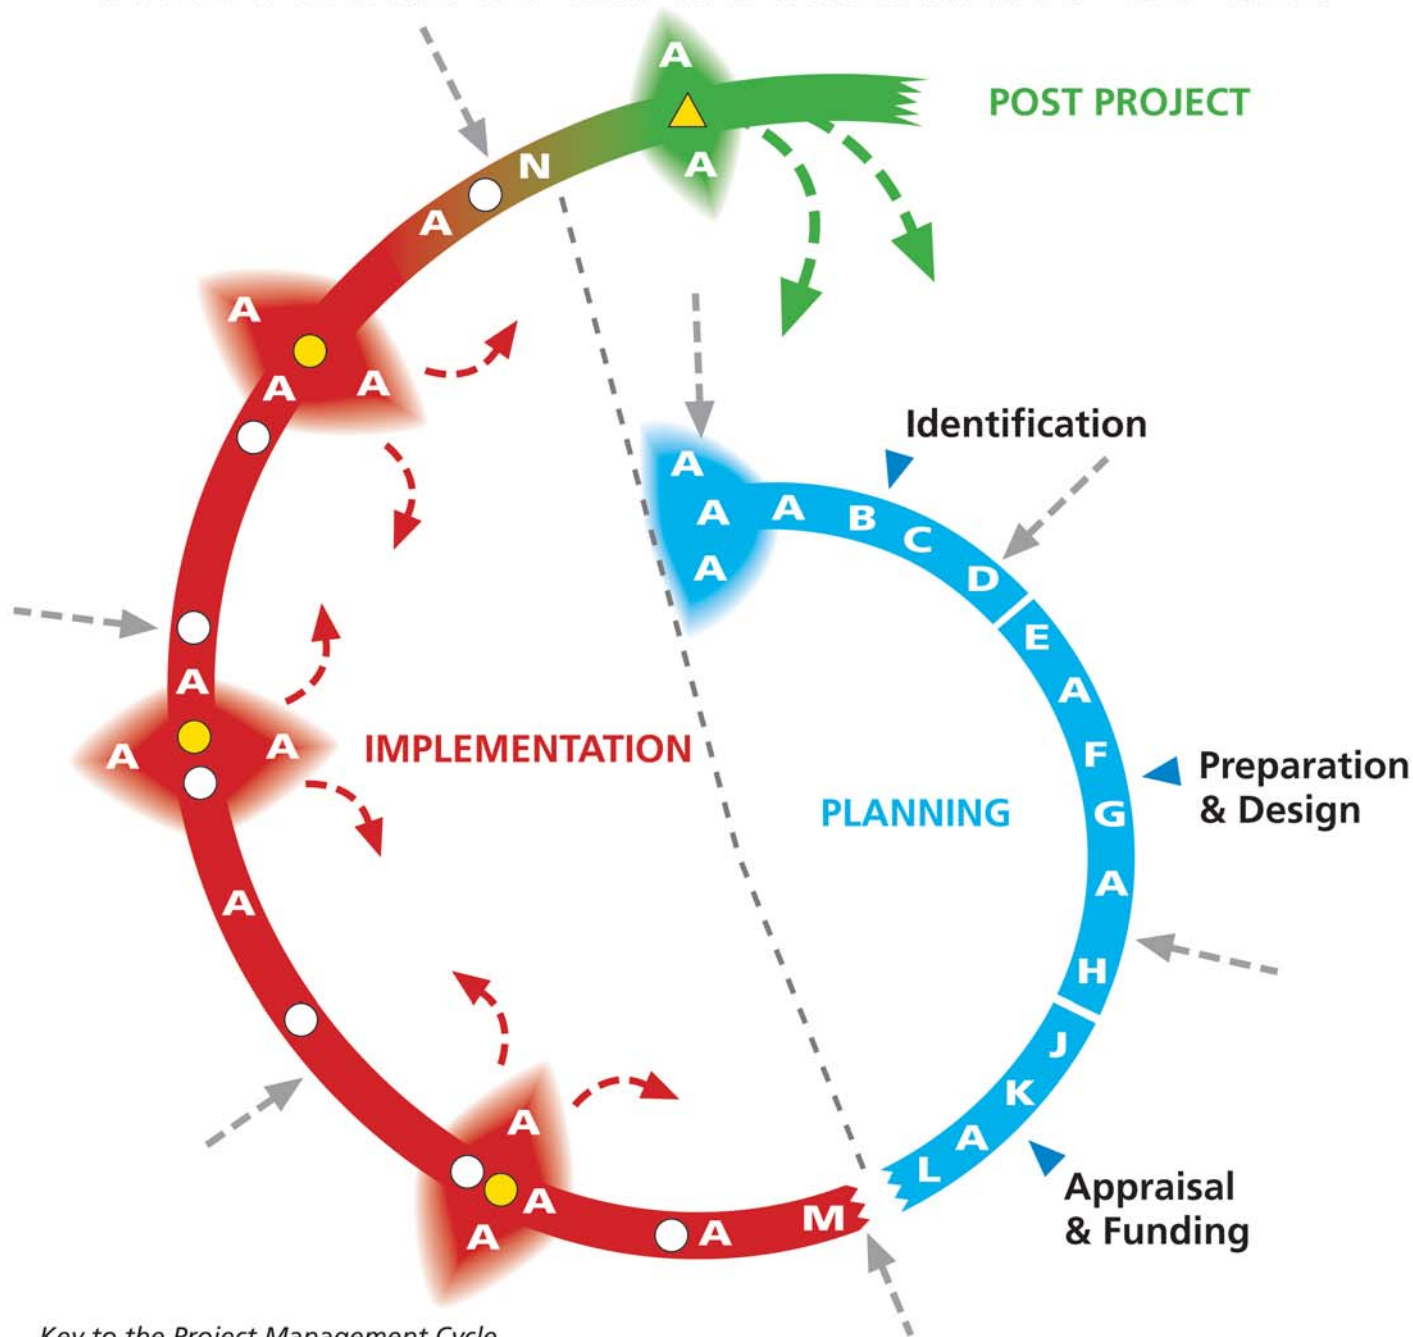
POST PROJECT

A
A
N
A

A
A
A

Identification

A
A
A
A B C D E A F G A H J K A L

Preparation & Design

PLANNING

IMPLEMENTATION

A
A
A

A

A
A
A
A
M

Appraisal & Funding

Key to the Project Management Cycle